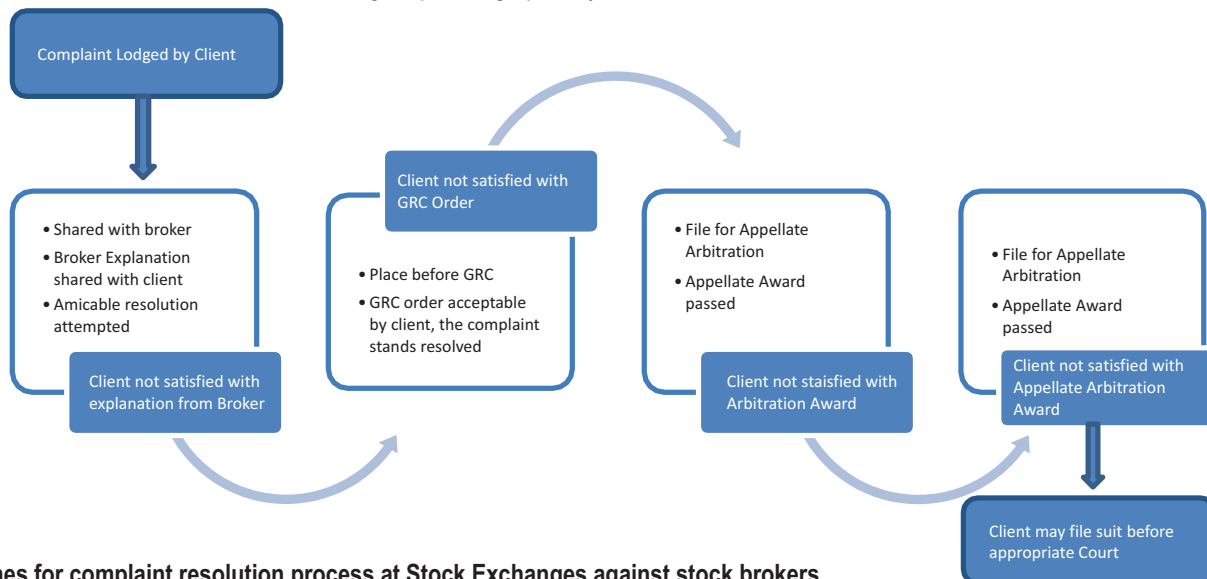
Complaint Lodged by Client

• Shared with broker
• Broker Explanation shared with client
• Amicable resolution attempted

Client not satisfied with explanation from Broker

Client not satisfied with GRC Order

• Place before GRC
• GRC order acceptable by client, the complaint stands resolved

• File for Appellate Arbitration
• Appellate Award passed

Client not staisfied with Arbitration Award

• File for Appellate Arbitration
• Appellate Award passed

Client not satisfied with Appellate Arbitration Award

Client may file suit before appropriate Court

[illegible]nes for complaint resolution process at Stock Exchanges against stock brokers